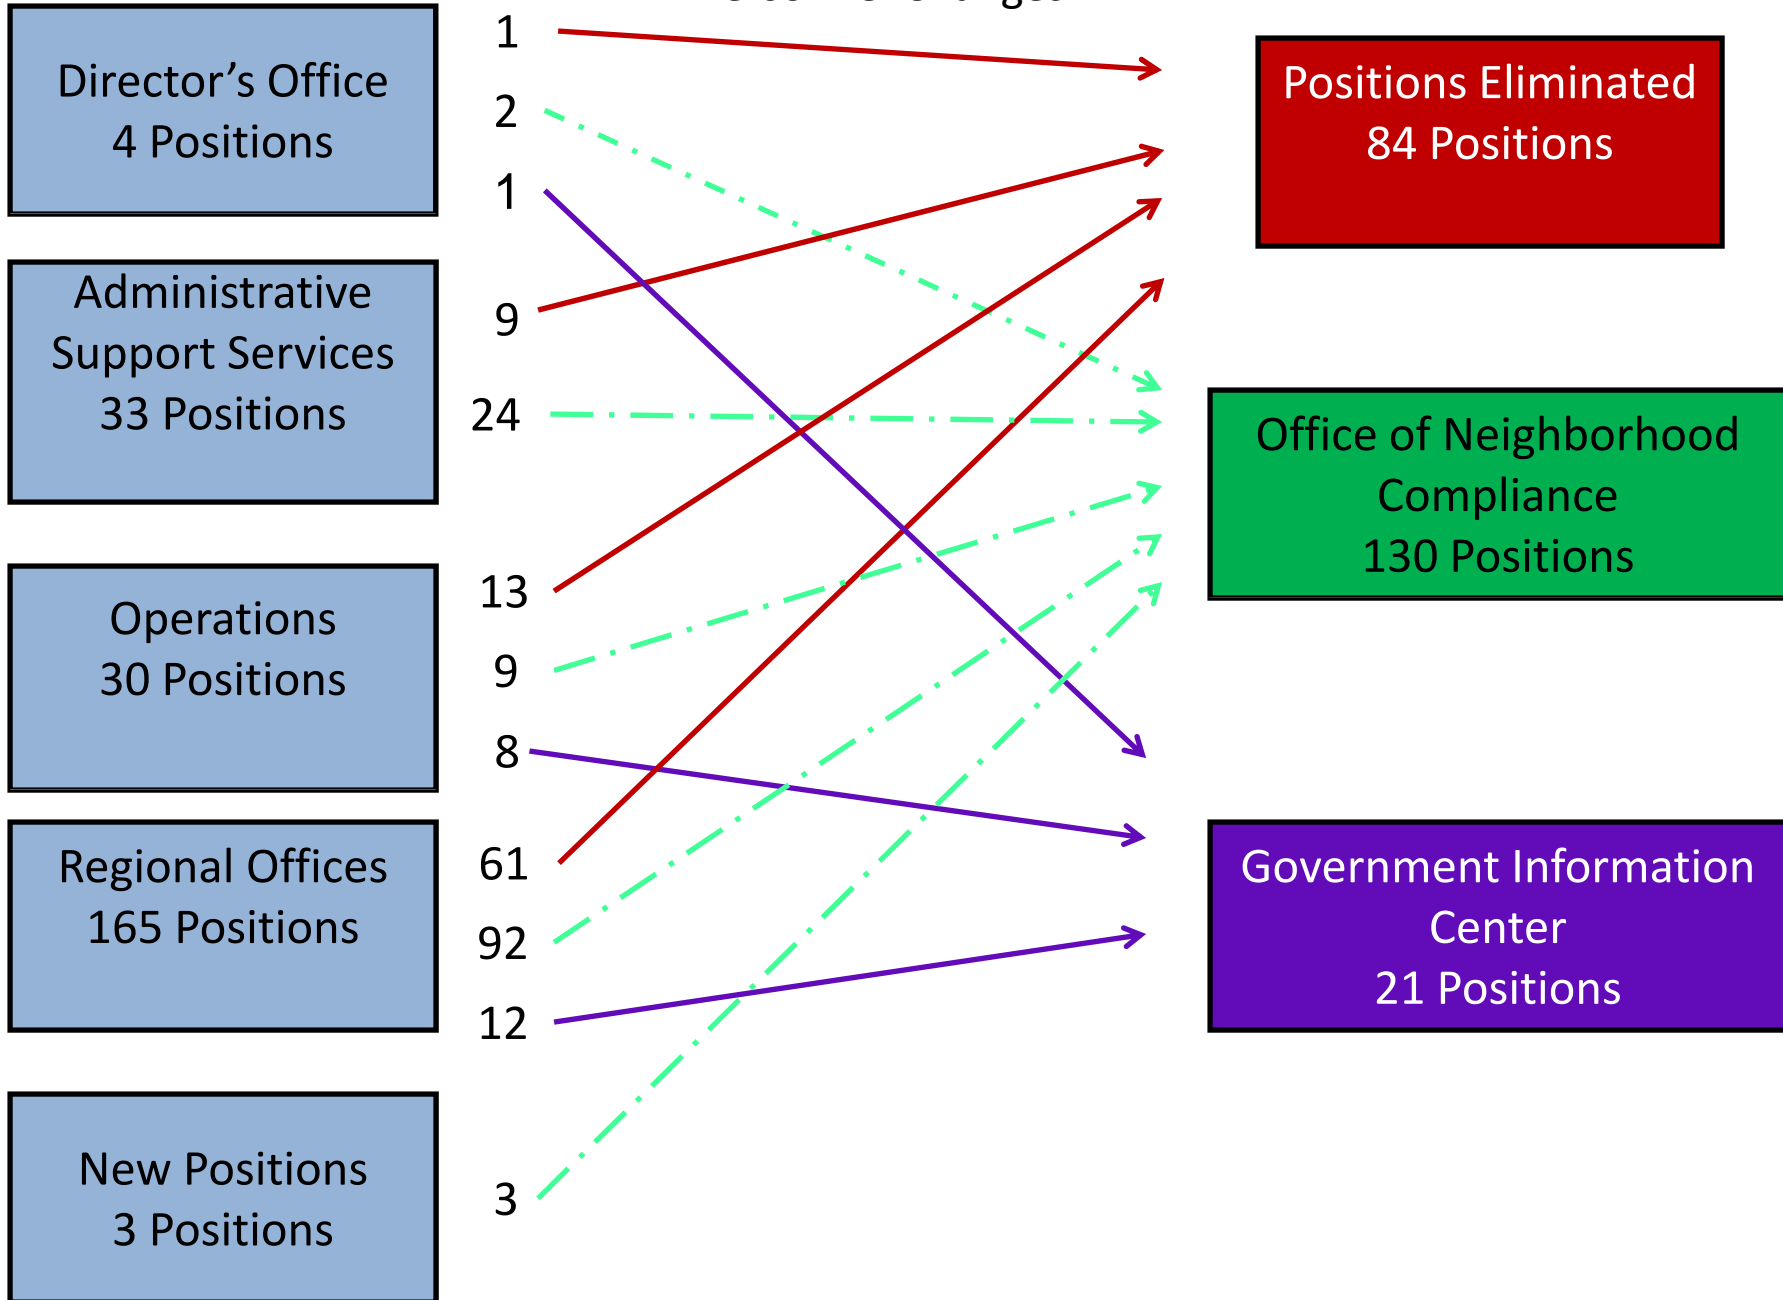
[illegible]

Director’s Office
4 Positions

Administrative Support Services
33 Positions

Operations
30 Positions

Regional Offices
165 Positions

New Positions
3 Positions

1
2
1
9
24
13
9
8
61
92
12
3

Positions Eliminated
84 Positions

Office of Neighborhood Compliance
130 Positions

Government Information Center
21 Positions